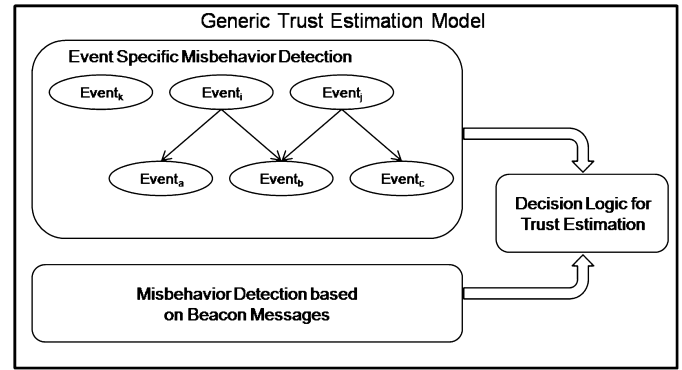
Generic Trust Estimation Model

Event Specific Misbehavior Detection

Event$_k$

Event$_i$

Event$_j$

Event$_a$

Event$_b$

Event$_c$

Decision Logic for Trust Estimation

Misbehavior Detection based on Beacon Messages